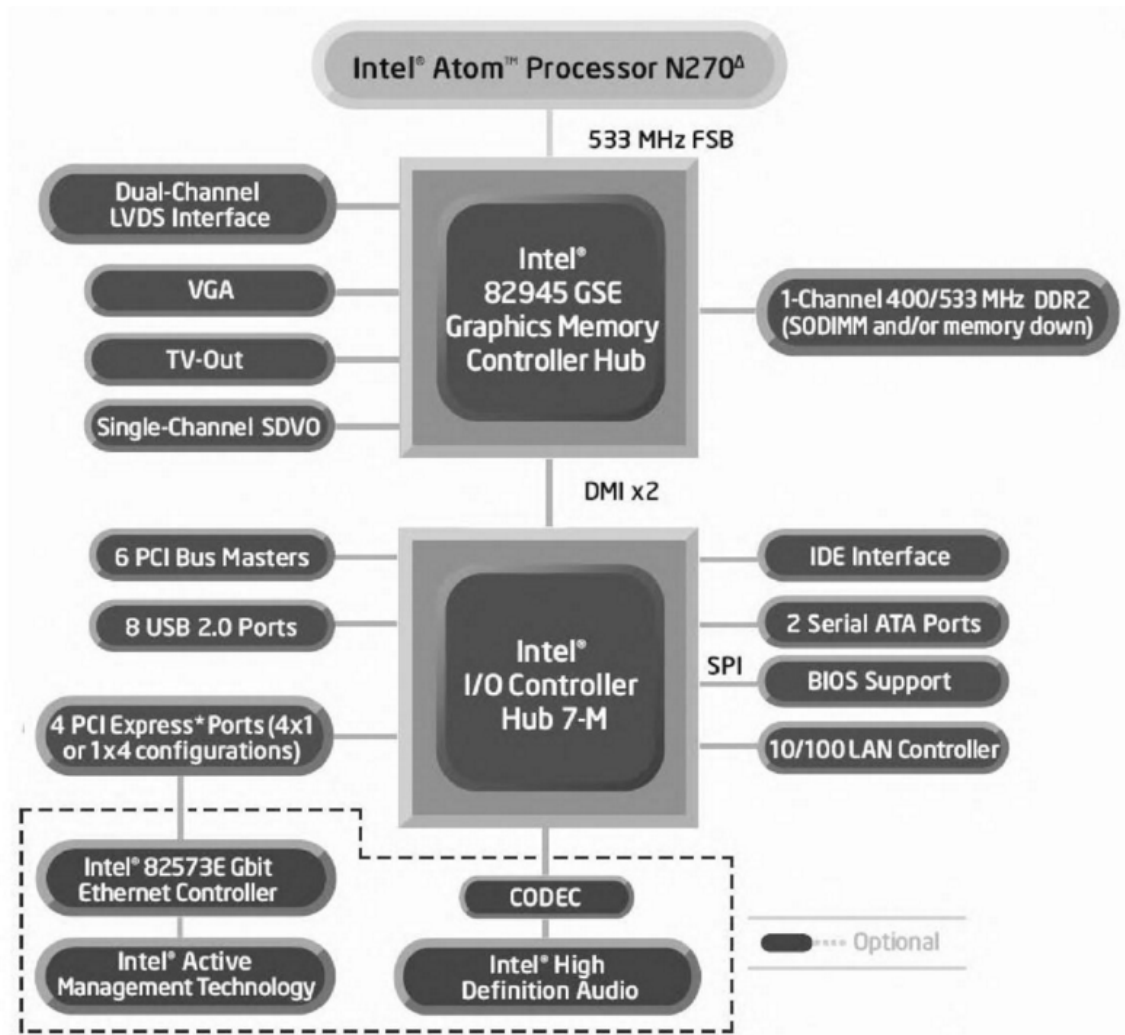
Intel® Atom™ Processor N270$^{\Delta}$

533 MHz FSB

Dual-Channel LVDS Interface

VGA

TV-Out

Single-Channel SDVO

Intel® 82945 GSE Graphics Memory Controller Hub

1-Channel 400/533 MHz DDR2 (SODIMM and/or memory down)

DMI x2

6 PCI Bus Masters

8 USB 2.0 Ports

4 PCI Express* Ports (4x1 or 1x4 configurations)

Intel® I/O Controller Hub 7-M

IDE Interface

2 Serial ATA Ports

SPI

BIOS Support

10/100 LAN Controller

Intel® 82573E Gbit Ethernet Controller

Intel® Active Management Technology

CODEC

Intel® High Definition Audio

Optional